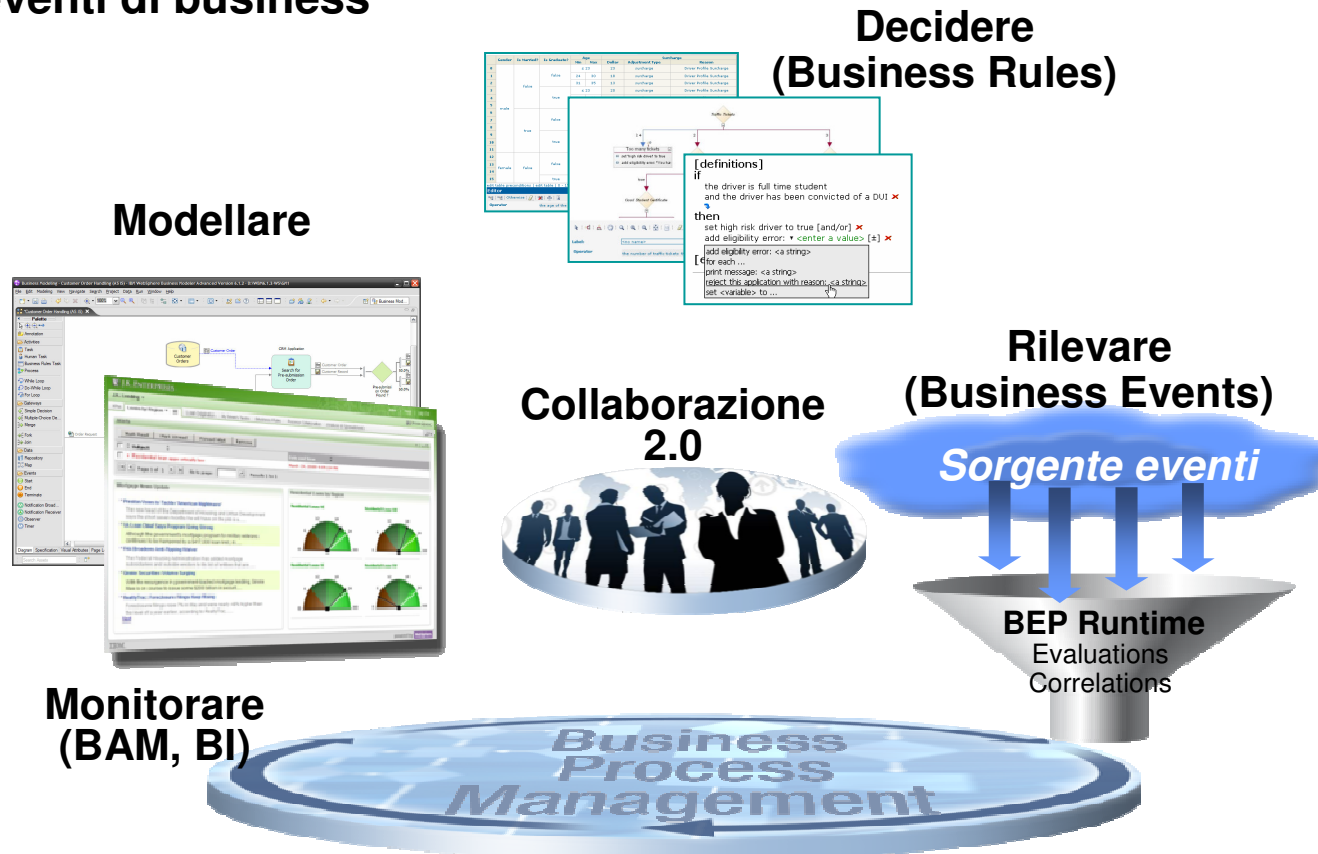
venti di business

Decidere
(Business Rules)

Modellare

[definitions]
if
the driver is full time student
and the driver has been convicted of a DUI
then
set high risk driver to true [and/or]
add eligibility error: <center a value> [±]
add eligibility error: <a string>
for each ...
print message: <a string>
reject this application with reason: <a string>
set <variable> to ...

Customer Orders

Search for Pre-submission Order

Rilevare
(Business Events)

Collaborazione
2.0

Sorgente eventi

BEP Runtime
Evaluations
Correlations

Monitorare
(BAM, BI)

Business
Process
Management